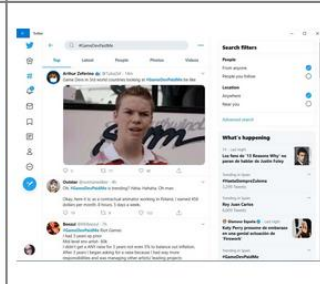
Twitter

#GameDevsPaidMe

Top Latest People Photos Videos

Arthur Zefirine @
Game Devs in 3rd world countries looking at #GameDevsPaidMe

Outdie
Oh, #GameDevsPaidMe is trending? Haha Hahaha. Oh man

Okay, here it is: as a contractual animator working in Finland, I earned €50 before per month (3 hours, 3 days a week).

Boxiel
#GameDevsPaidMe Bud Games
I had 3 years as prior
Most level are artist: 50k
I didn't get a WAY raise for 3 years and went 5% to balance out inflation.
After 3 years I began asking for a raise because I had way more responsibilities and was managing other artists/ leading projects

Search filters

People
From anyone
People you follow

Location
Anywhere
Near you

Advanced search

What's happening

Los fans de '13 Reasons Why' no paran de hablar de Justin Foley

Trending in Spain
#TodosSomosZaloma

Trending in Spain
Rey Juan Carlos

Katy Perry presume de embarazo en una gran fiesta de 'Firework'

Trending in Spain
#GameDevsPaidMe